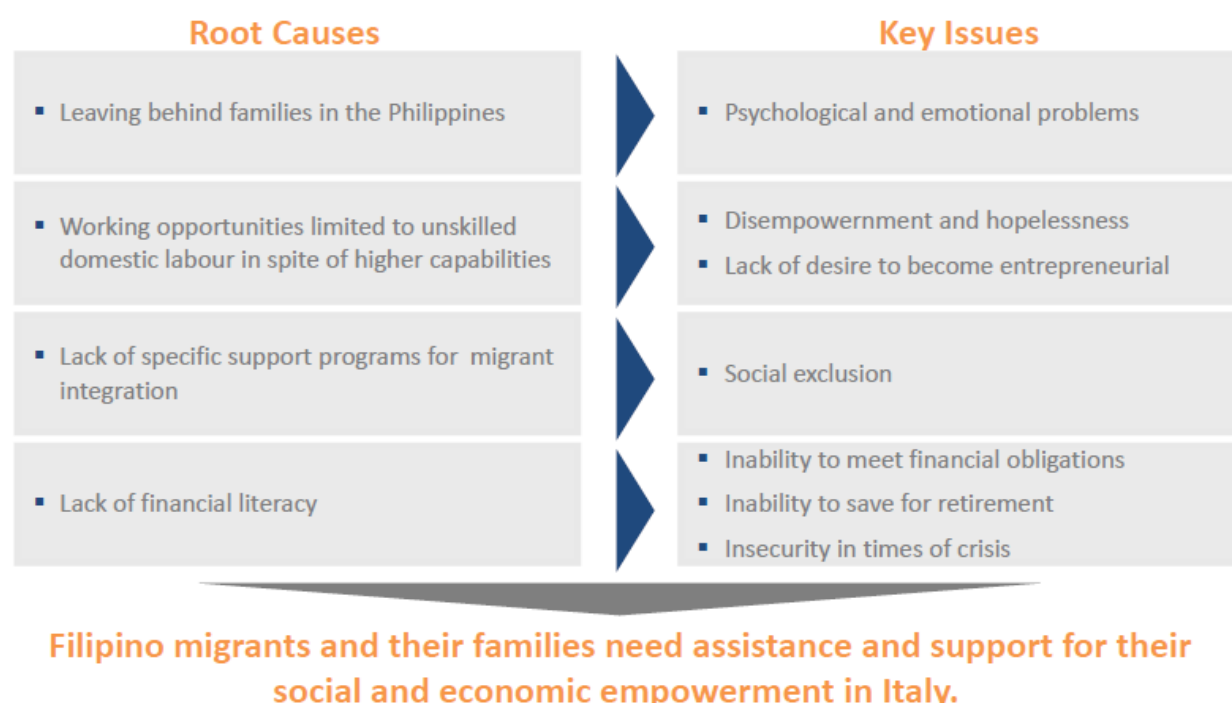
Root Causes

Key Issues

▪ Leaving behind families in the Philippines

▪ Psychological and emotional problems

▪ Working opportunities limited to unskilled domestic labour in spite of higher capabilities

▪ Disempowernment and hopelessness

▪ Lack of desire to become entrepreneurial

▪ Lack of specific support programs for migrant integration

▪ Social exclusion

▪ Lack of financial literacy

▪ Inability to meet financial obligations

▪ Inability to save for retirement

▪ Insecurity in times of crisis

Filipino migrants and their families need assistance and support for their social and economic empowerment in Italy.